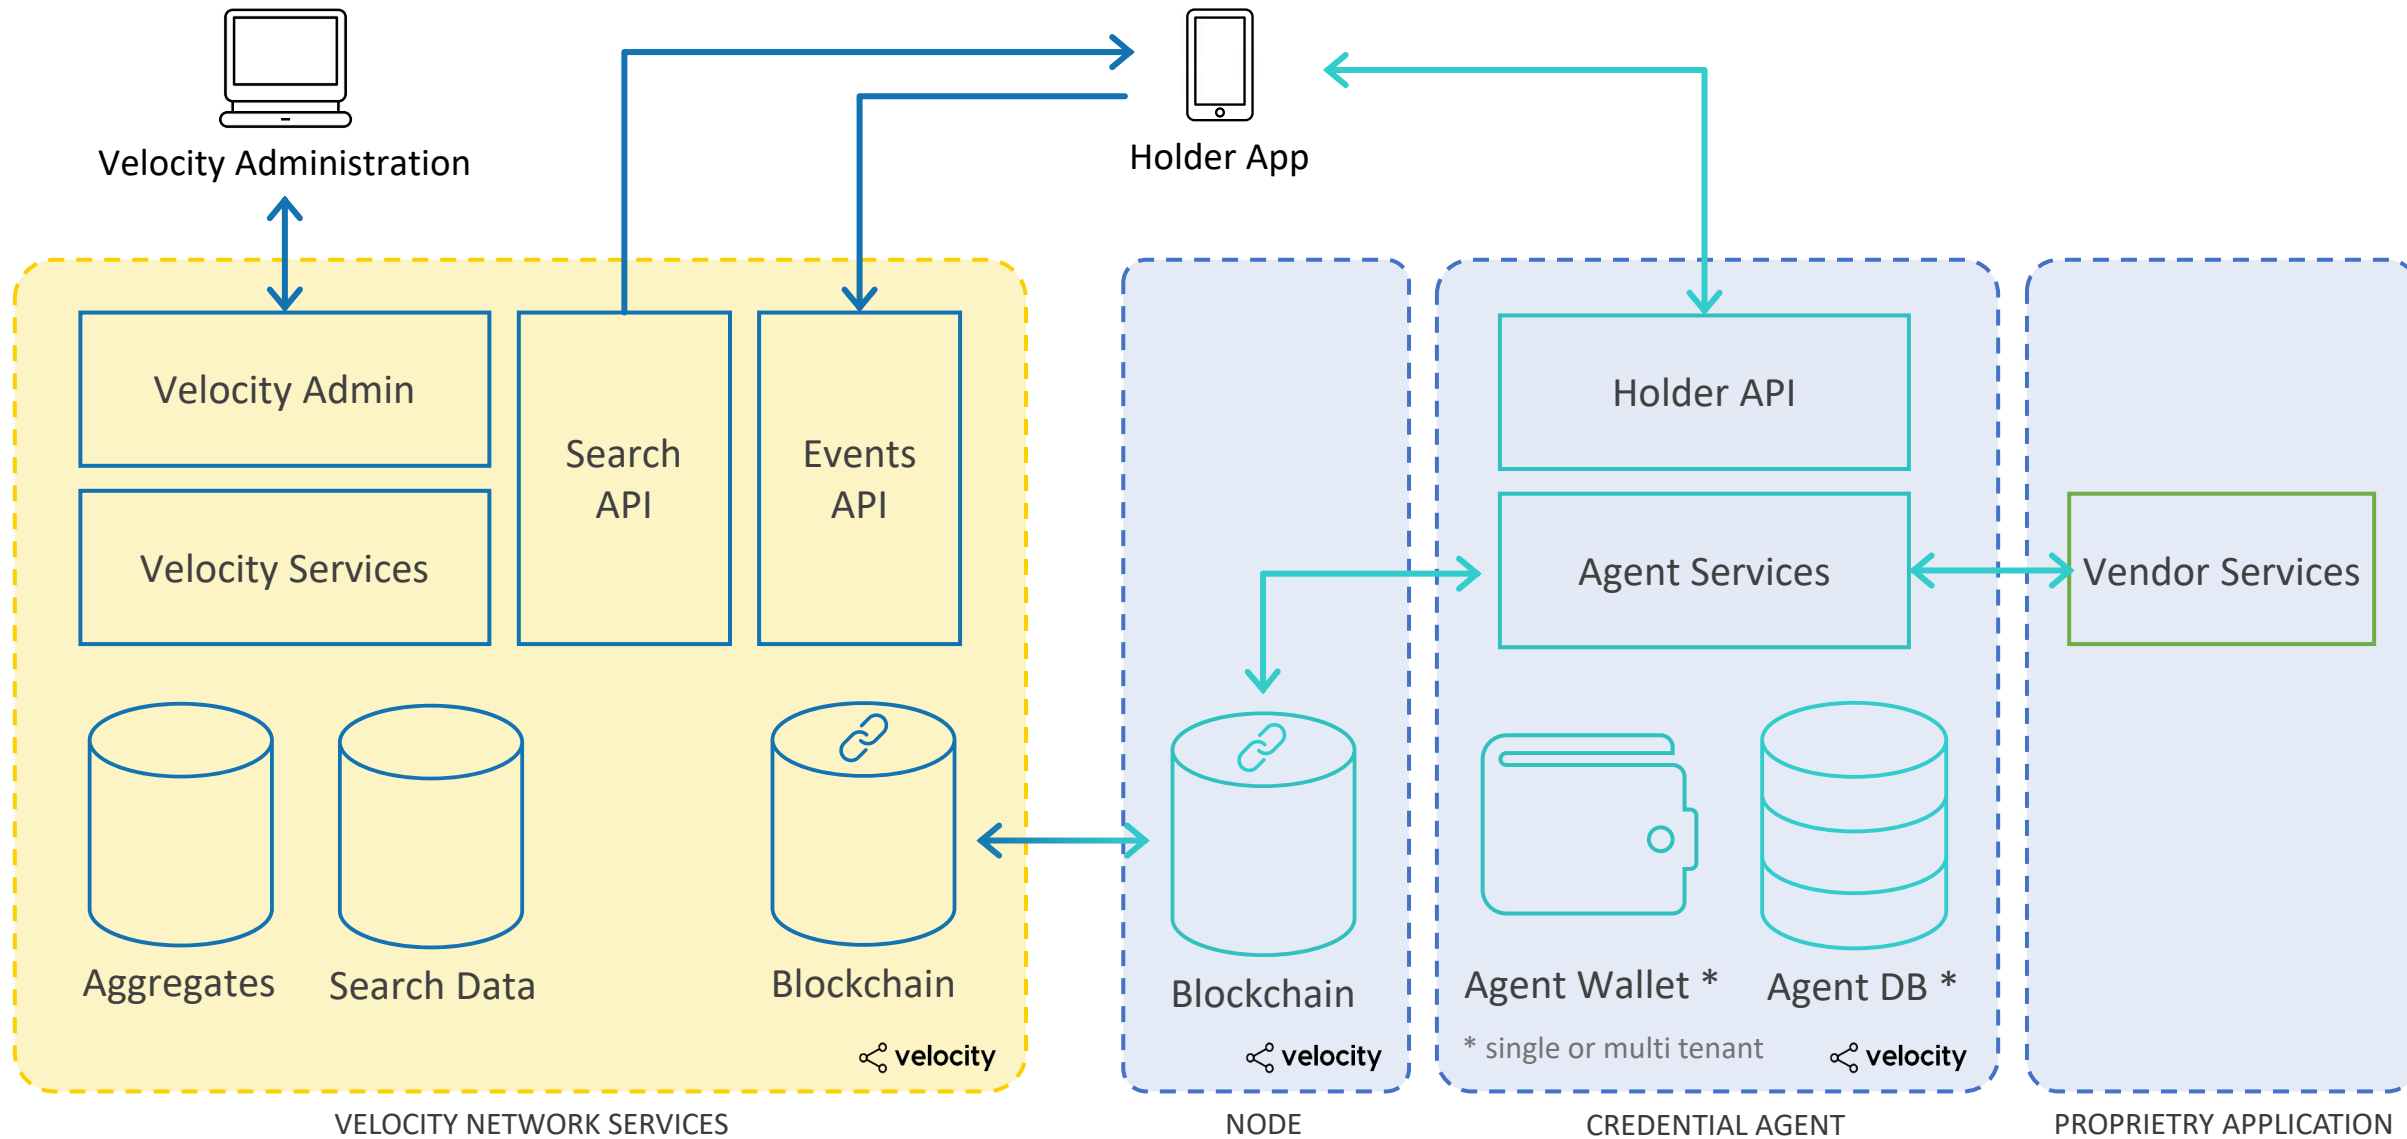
Velocity Administration

Holder App

Velocity Admin

Velocity Services

Search API

Events API

Aggregates

Search Data

Blockchain

velocity

VELOCITY NETWORK SERVICES

Blockchain

velocity

NODE

Holder API

Agent Services

Agent Wallet *

Agent DB *

* single or multi tenant

velocity

CREDENTIAL AGENT

Vendor Services

PROPRIETRY APPLICATION